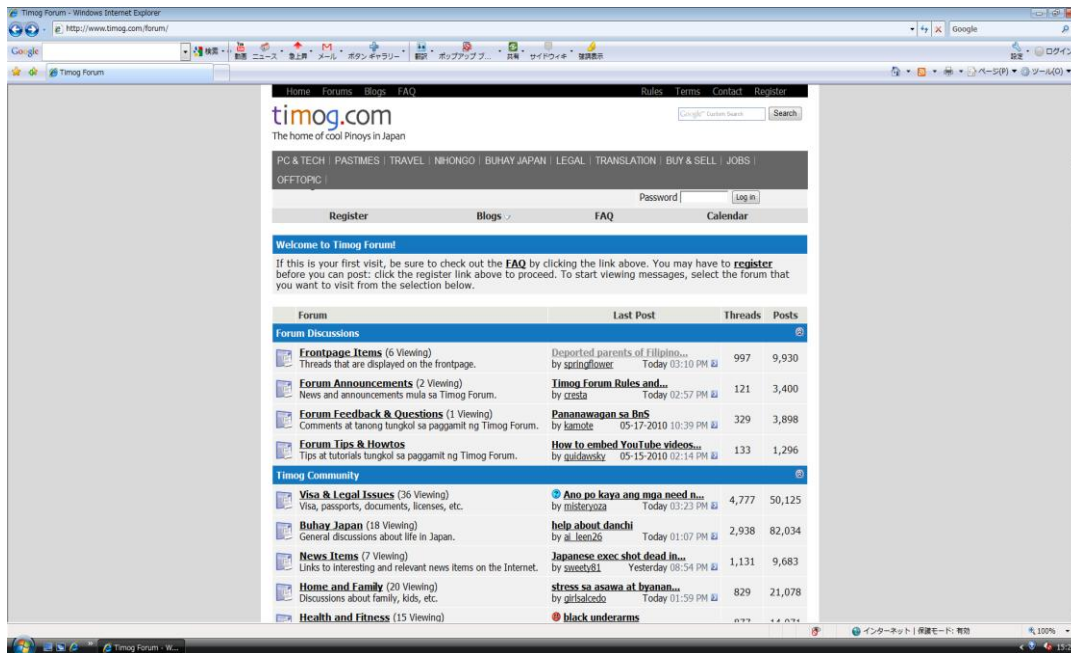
Timog Forum - Windows Internet Explorer

http://www.timog.com/forum/

Google

Timog Forum

Home Forums Blogs FAQ

Rules Terms Contact Register

timog.com

The home of cool Pinoys in Japan

Google Custom Search

Search

PC & TECH | PASTIMES | TRAVEL | NIHONGO | BUHAY JAPAN | LEGAL | TRANSLATION | BUY & SELL | JOBS | OFFTOPIC |

Password

Log in

Register Blogs FAQ Calendar

Welcome to Timog Forum!

If this is your first visit, be sure to check out the FAQ by clicking the link above. You may have to register before you can post: click the register link above to proceed. To start viewing messages, select the forum that you want to visit from the selection below.

| Forum | Last Post | Threads | Posts |
|---|---|---|---|
| Forum Discussions | | | |
| Frontpage Items (6 Viewing) Threads that are displayed on the frontpage. | Deported parents of Filipino... by springflower Today 03:10 PM | 997 | 9,930 |
| Forum Announcements (2 Viewing) News and announcements mula sa Timog Forum. | Timog Forum Rules and... by cresta Today 02:57 PM | 121 | 3,400 |
| Forum Feedback & Questions (1 Viewing) Comments at tanong tungkol sa paggamit ng Timog Forum. | Pananawagan sa BnS by kamote 05-17-2010 10:39 PM | 329 | 3,898 |
| Forum Tips & Howtos Tips at tutorials tungkol sa paggamit ng Timog Forum. | How to embed YouTube videos... by guidawsky 05-15-2010 02:14 PM | 133 | 1,296 |
| Timog Community | | | |
| Visa & Legal Issues (36 Viewing) Visa, passports, documents, licenses, etc. | Ano po kaya ang mga need n... by misteryoza Today 03:23 PM | 4,777 | 50,125 |
| Buhay Japan (18 Viewing) General discussions about life in Japan. | help about danchi by ai_leen26 Today 01:07 PM | 2,938 | 82,034 |
| News Items (7 Viewing) Links to interesting and relevant news items on the Internet. | Japanese exec shot dead in... by sweety81 Yesterday 08:54 PM | 1,131 | 9,683 |
| Home and Family (20 Viewing) Discussions about family, kids, etc. | stress sa asawa at byanan... by girlsalcedo Today 01:59 PM | 829 | 21,078 |
| Health and Fitness (15 Viewing) | black underarms | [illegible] | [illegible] |

インターネット | 保護モード: 有効

100%

Timog Forum - W...